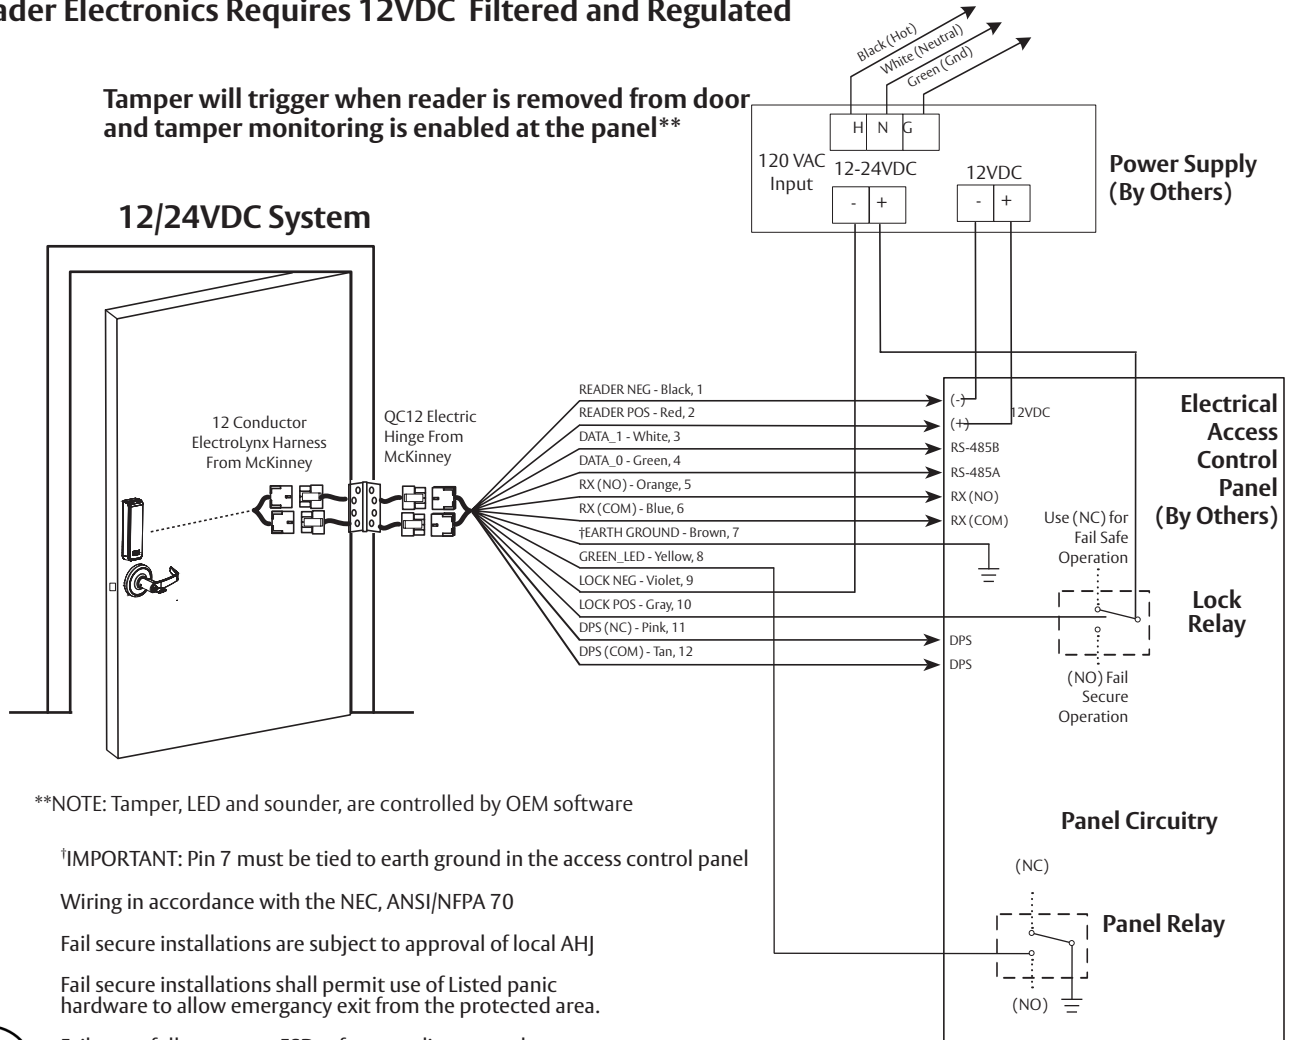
ader Electronics Requires 12VDC Filtered and Regulated

Tamper will trigger when reader is removed from door and tamper monitoring is enabled at the panel**

Black (Hot)
White (Neutral)
Green (Gnd)

H N G

120 VAC Input

12-24VDC

12VDC

- +

- +

Power Supply (By Others)

12/24VDC System

12 Conductor ElectroLynx Harness From McKinney

QC12 Electric Hinge From McKinney

READER NEG - Black, 1
READER POS - Red, 2
DATA_1 - White, 3
DATA_0 - Green, 4
RX (NO) - Orange, 5
RX (COM) - Blue, 6
†EARTH GROUND - Brown, 7
GREEN_LED - Yellow, 8
LOCK NEG - Violet, 9
LOCK POS - Gray, 10
DPS (NC) - Pink, 11
DPS (COM) - Tan, 12

(-)
(+)
12VDC
RS-485B
RS-485A
RX (NO)
RX (COM)
DPS
DPS

Electrical Access Control Panel (By Others)

Use (NC) for Fail Safe Operation

Lock Relay

(NO) Fail Secure Operation

Panel Circuitry

(NC)

Panel Relay

(NO)

**NOTE: Tamper, LED and sounder, are controlled by OEM software

†IMPORTANT: Pin 7 must be tied to earth ground in the access control panel

Wiring in accordance with the NEC, ANSI/NFPA 70

Fail secure installations are subject to approval of local AHJ

Fail secure installations shall permit use of Listed panic hardware to allow emergancy exit from the protected area.

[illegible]